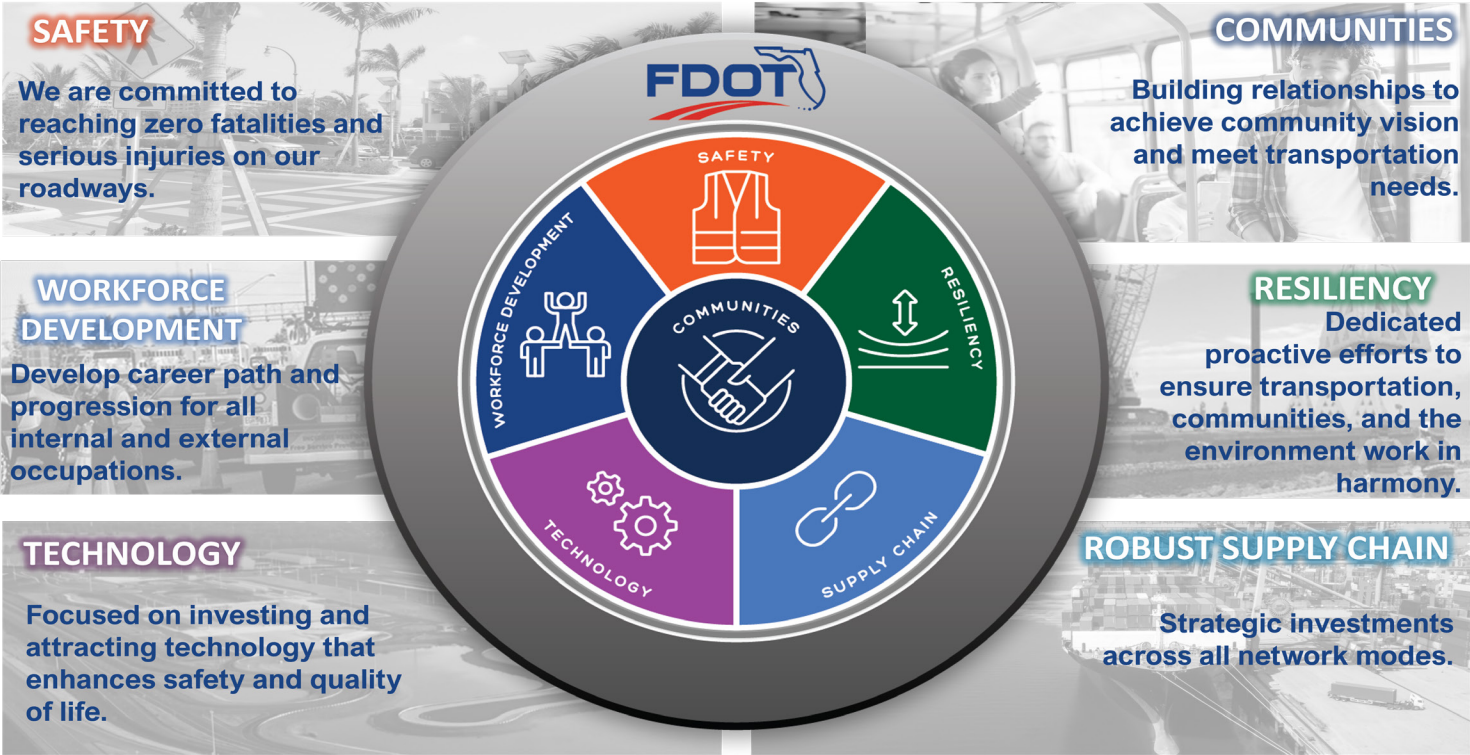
SAFETY

We are committed to reaching zero fatalities and serious injuries on our roadways.

WORKFORCE DEVELOPMENT

Develop career path and progression for all internal and external occupations.

TECHNOLOGY

Focused on investing and attracting technology that enhances safety and quality of life.

FDOT

SAFETY

RESILIENCY

SUPPLY CHAIN

TECHNOLOGY

WORKFORCE DEVELOPMENT

COMMUNITIES

COMMUNITIES

Building relationships to achieve community vision and meet transportation needs.

RESILIENCY

Dedicated proactive efforts to ensure transportation, communities, and the environment work in harmony.

ROBUST SUPPLY CHAIN

Strategic investments across all network modes.